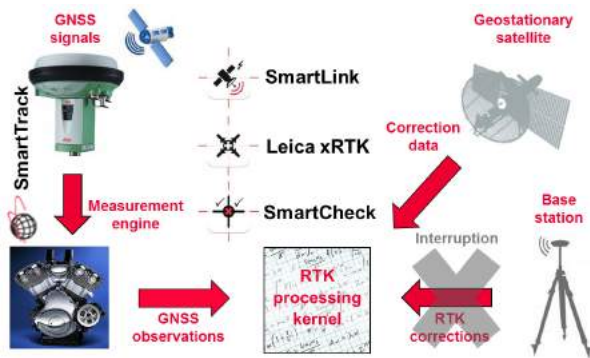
GNSS signals

SmartTrack

Measurement engine

SmartLink

Leica xRTK

SmartCheck

Geostationary satellite

Correction data

Base station

Interruption

RTK processing kernel

GNSS observations

RTK corrections